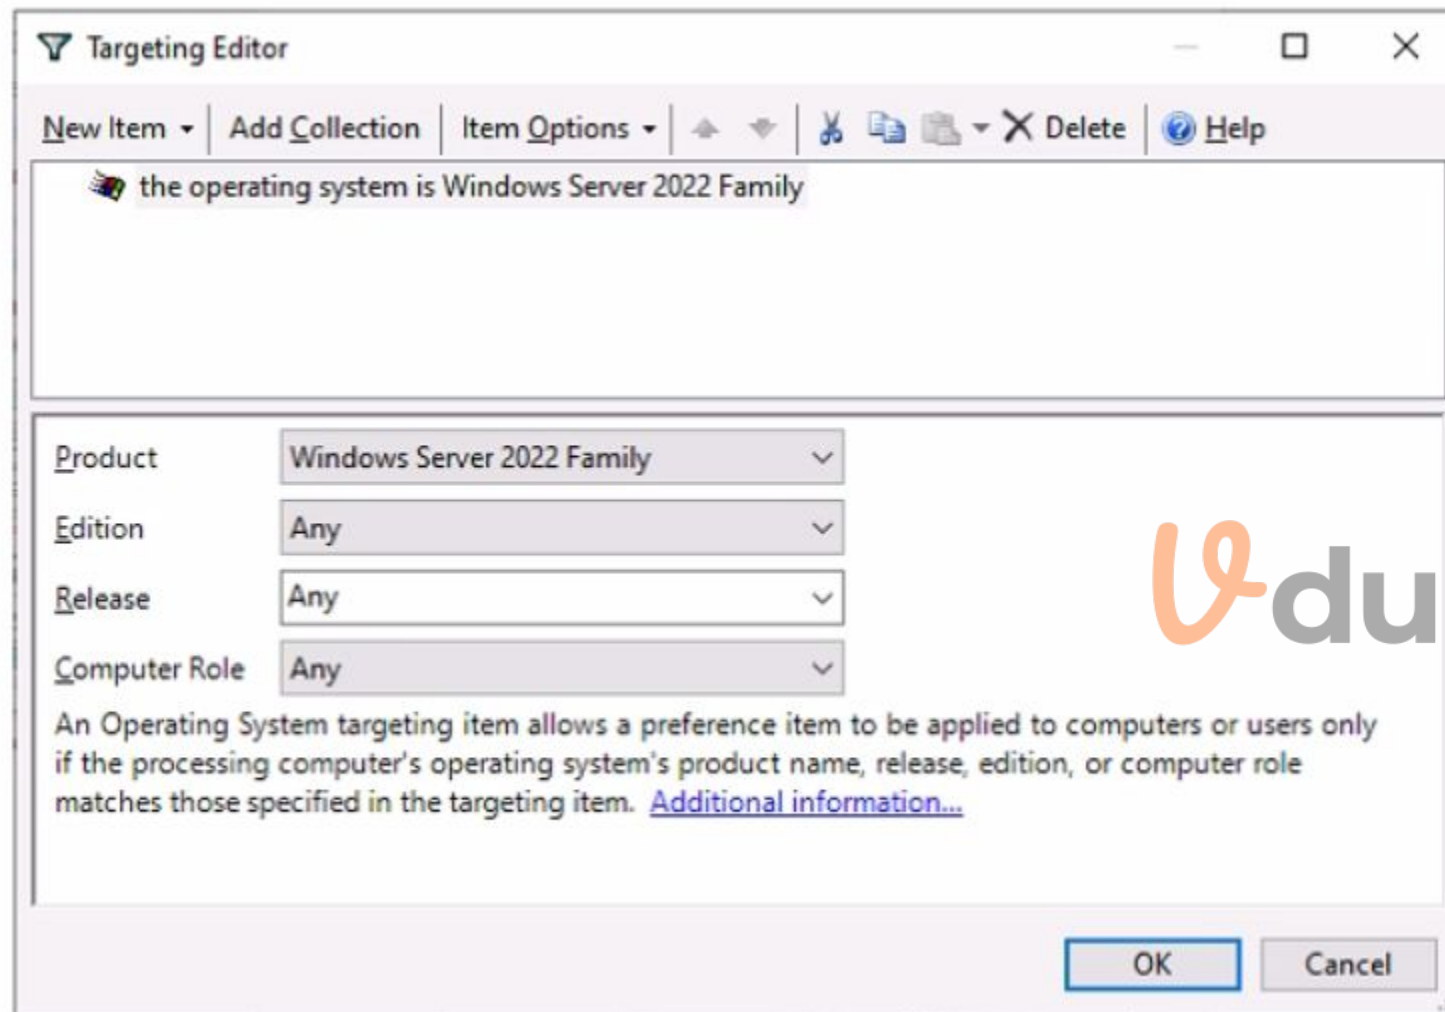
Targeting Editor

New Item | Add Collection | Item Options | Delete | Help

the operating system is Windows Server 2022 Family

Product | Windows Server 2022 Family
Edition | Any
Release | Any
Computer Role | Any

An Operating System targeting item allows a preference item to be applied to computers or users only if the processing computer's operating system's product name, release, edition, or computer role matches those specified in the targeting item. Additional information...

Vdu

OK
Cancel